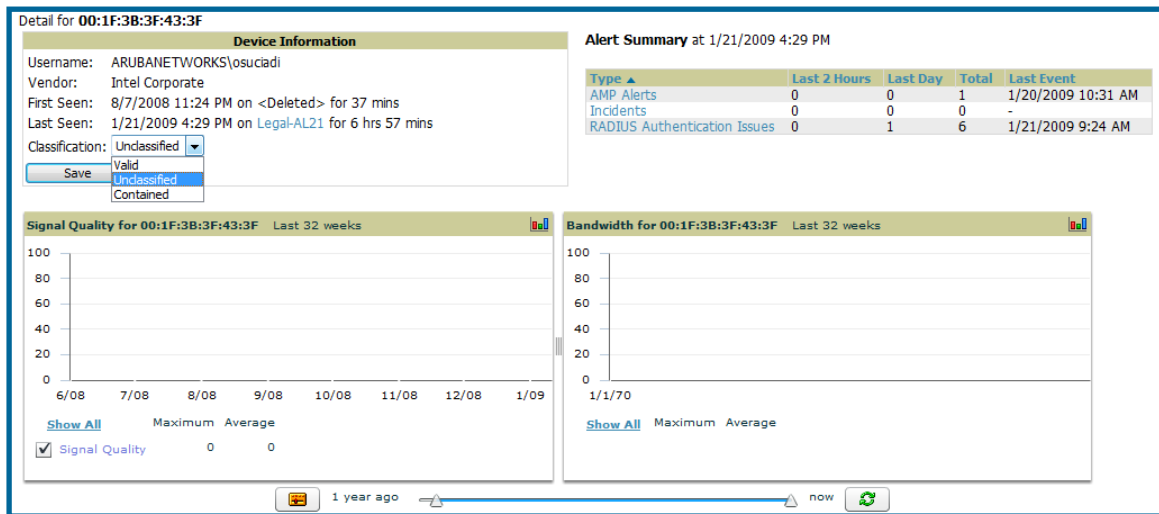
Detail for 00:1F:3B:3F:43:3F

Device Information

Username: ARUBANETWORKS\osuciadi
Vendor: Intel Corporate
First Seen: 8/7/2008 11:24 PM on <Deleted> for 37 mins
Last Seen: 1/21/2009 4:29 PM on Legal-AL21 for 6 hrs 57 mins
Classification: Unclassified

Valid
Unclassified
Contained

Save

Alert Summary at 1/21/2009 4:29 PM

| Type ▲ | Last 2 Hours | Last Day | Total | Last Event |
|---|---|---|---|---|
| AMP Alerts | 0 | 0 | 1 | 1/20/2009 10:31 AM |
| Incidents | 0 | 0 | 0 | - |
| RADIUS Authentication Issues | 0 | 1 | 6 | 1/21/2009 9:24 AM |

Signal Quality for 00:1F:3B:3F:43:3F Last 32 weeks

100
80
60
40
20
0
6/08 7/08 8/08 9/08 10/08 11/08 12/08 1/09

Show All Maximum Average
Signal Quality 0 0

Bandwidth for 00:1F:3B:3F:43:3F Last 32 weeks

100
80
60
40
20
0
1/1/70

Show All Maximum Average

1 year ago now